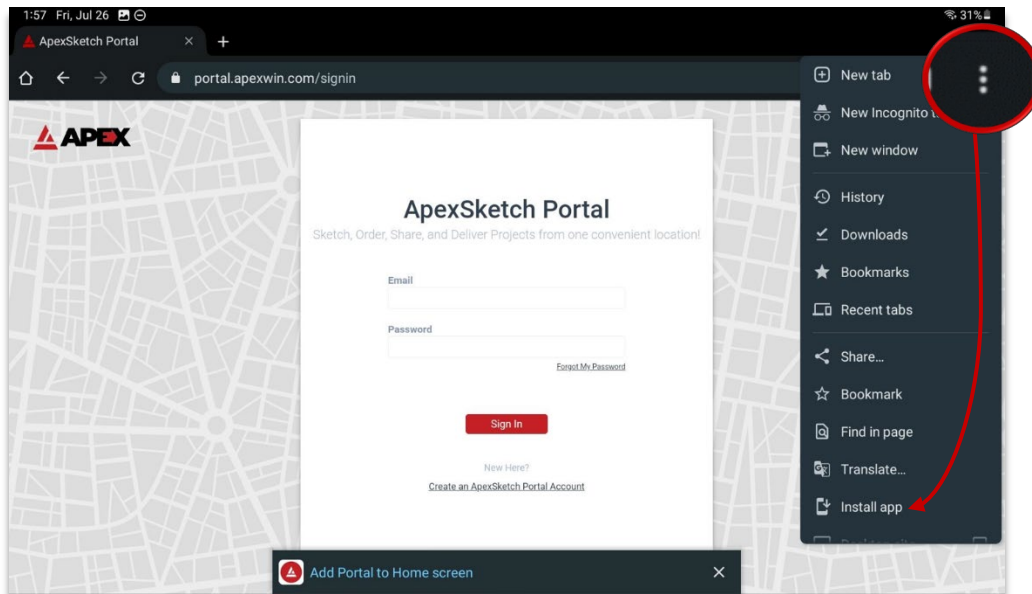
1:57 Fri, Jul 26

31%

ApexSketch Portal ×

+

portal.apexwin.com/signin

APEX

ApexSketch Portal

Sketch, Order, Share, and Deliver Projects from one convenient location!

Email

Password

Forgot My Password

Sign In

New Here?

Create an ApexSketch Portal Account

Add Portal to Home screen ×

New tab

New Incognito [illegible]

New window

History

Downloads

Bookmarks

Recent tabs

Share...

Bookmark

Find in page

Translate...

Install app

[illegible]